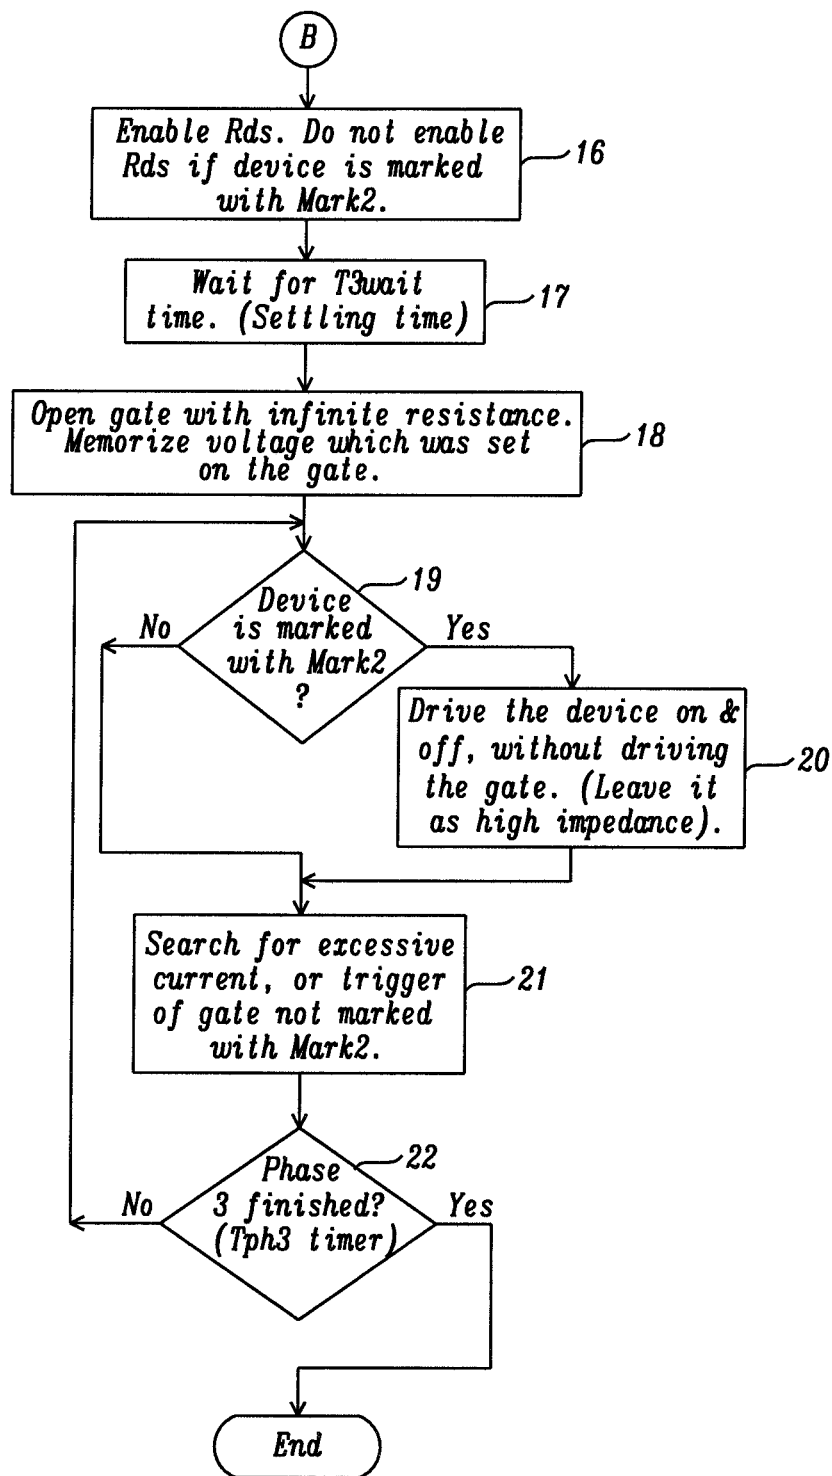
B

Enable Rds. Do not enable Rds if device is marked with Mark2.

16

Wait for T3wait time. (Settling time)

17

Open gate with infinite resistance. Memorize voltage which was set on the gate.

18

19

Device is marked with Mark2 ?

No

Yes

Drive the device on & off, without driving the gate. (Leave it as high impedance).

20

Search for excessive current, or trigger of gate not marked with Mark2.

21

22

Phase 3 finished? (Tph3 timer)

No

Yes

End